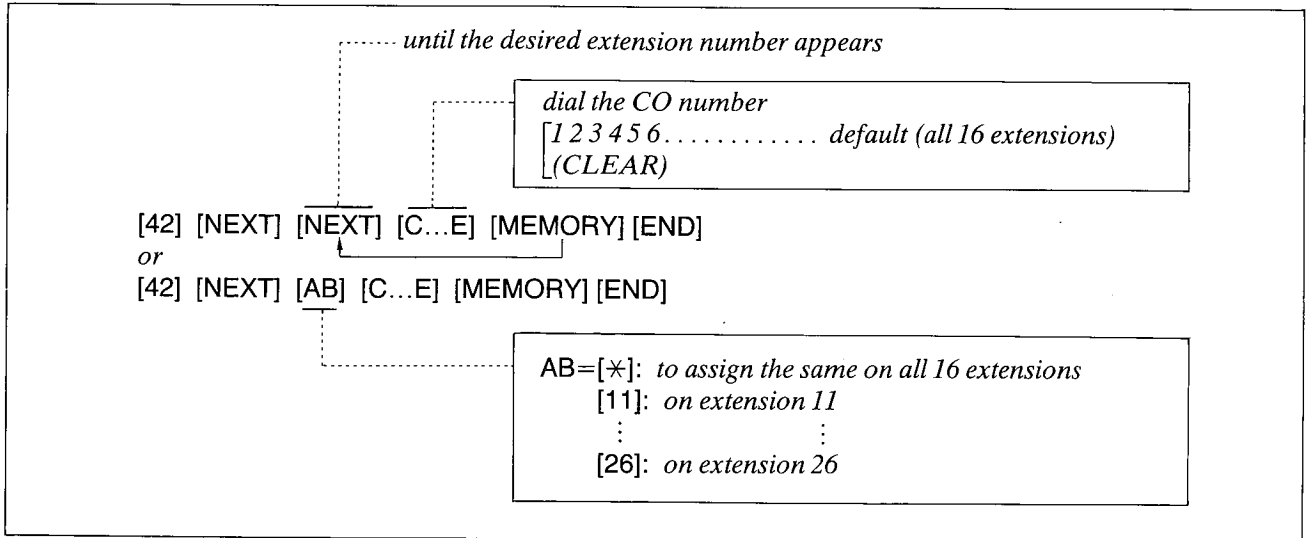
until the desired extension number appears

dial the CO number
123456. . . . . . . . . . . . default (all 16 extensions)
(CLEAR)

[42] [NEXT] [NEXT] [C...E] [MEMORY] [END]
or
[42] [NEXT] [AB] [C...E] [MEMORY] [END]

AB=[$\ast$]: to assign the same on all 16 extensions
[11]: on extension 11
⋮ ⋮
[26]: on extension 26